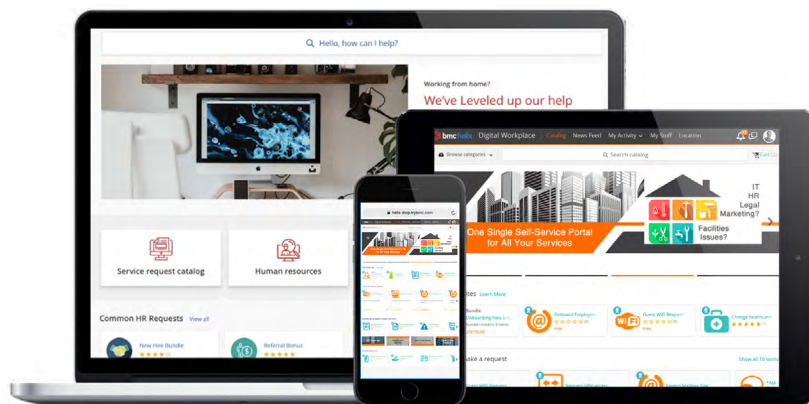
Hello, how can I help?

Working from home?

We've Leveled up our help

Service request catalog

Human resources

Common HR Requests View all

New Hire Bundle

Referral Bonus

bmc helix Digital Workplace Catalog News Feed My Activity My Stuff Location

Browse categories

Search catalog

Cart

IT HR Legal Marketing?

Facilities Issues?

One Single Self-Service Portal for All Your Services

Learn More

Onboard Employee

Guest WiFi Request

Change healthcare

Make a request

Show all 10 items

help.doyleybmc.com